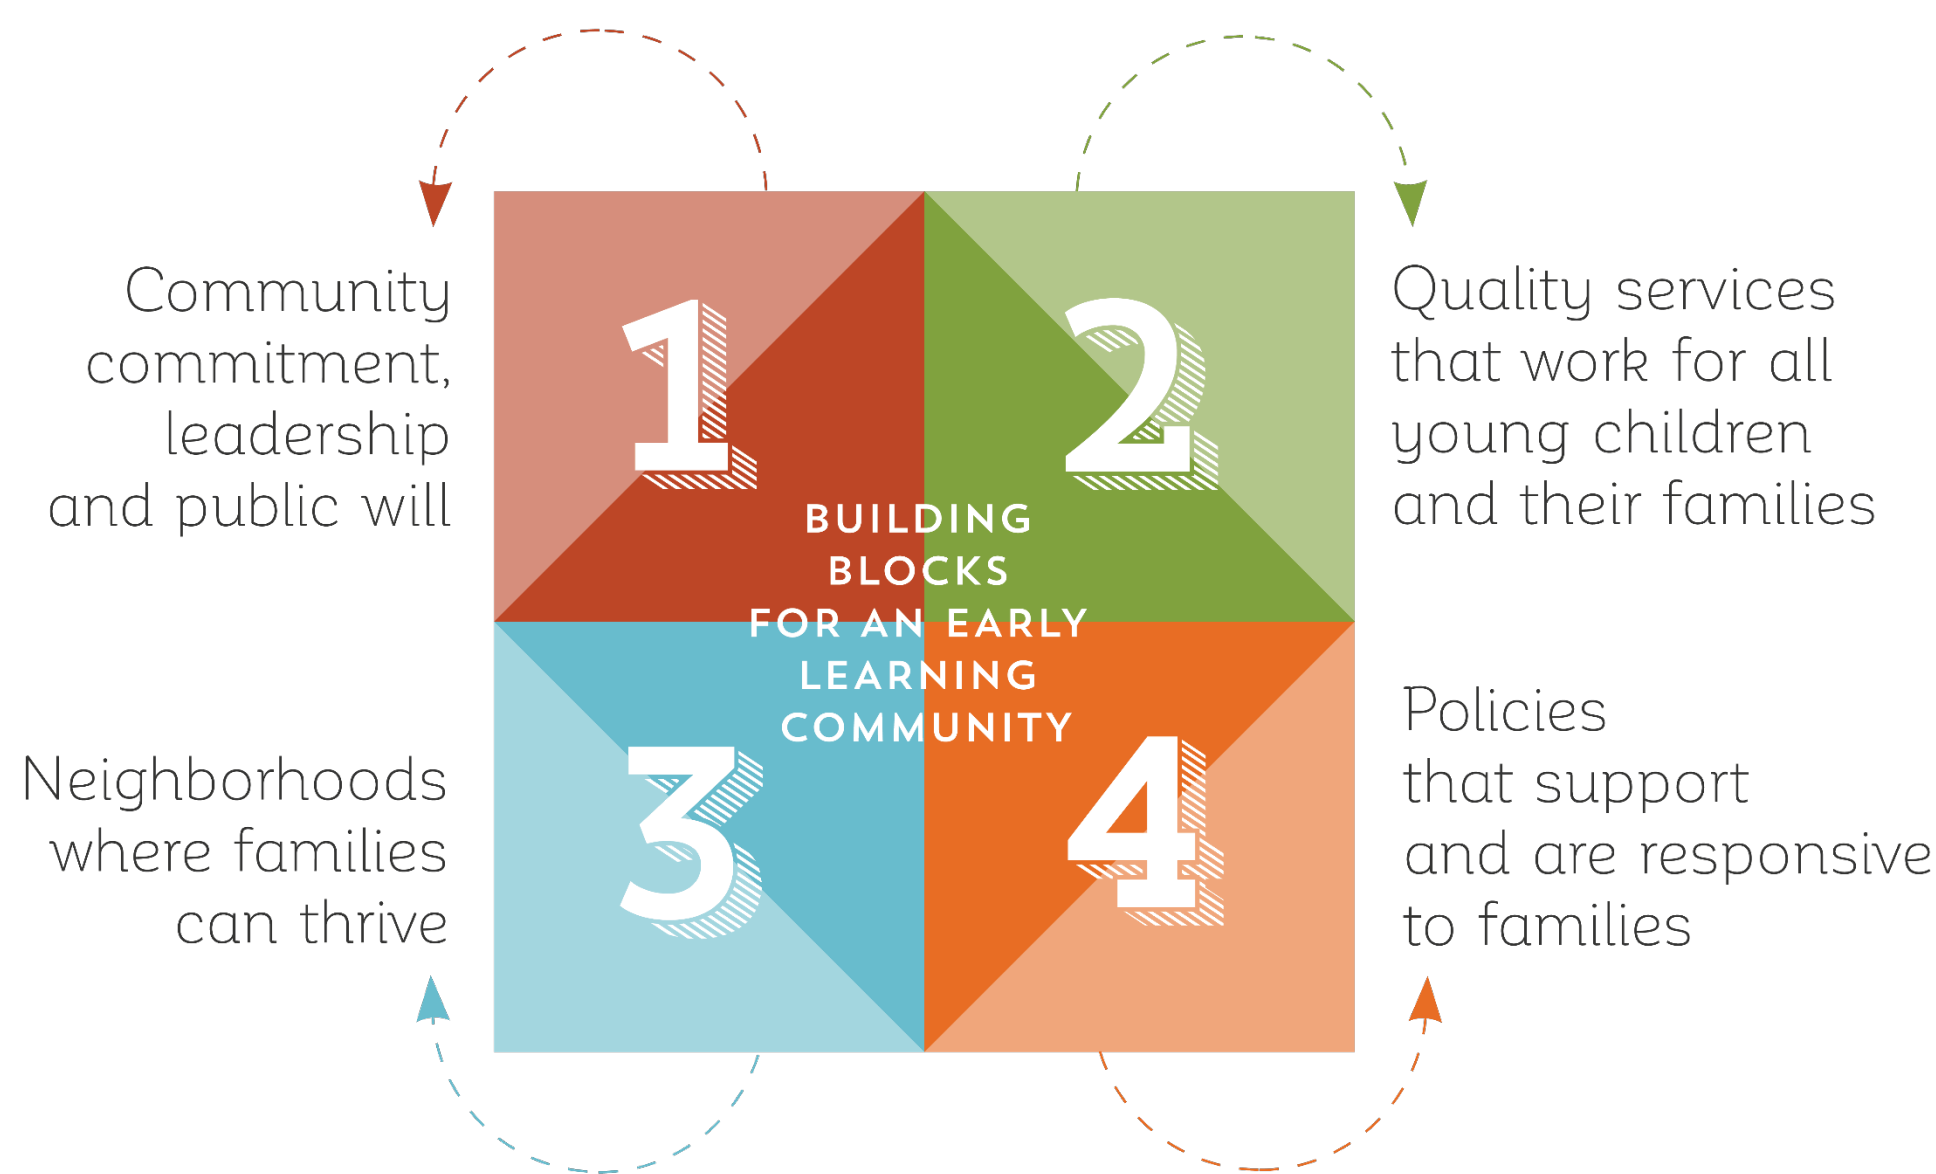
Community commitment, leadership and public will

1

2

Quality services that work for all young children and their families

BUILDING BLOCKS FOR AN EARLY LEARNING COMMUNITY

Neighborhoods where families can thrive

3

4

Policies that support and are responsive to families